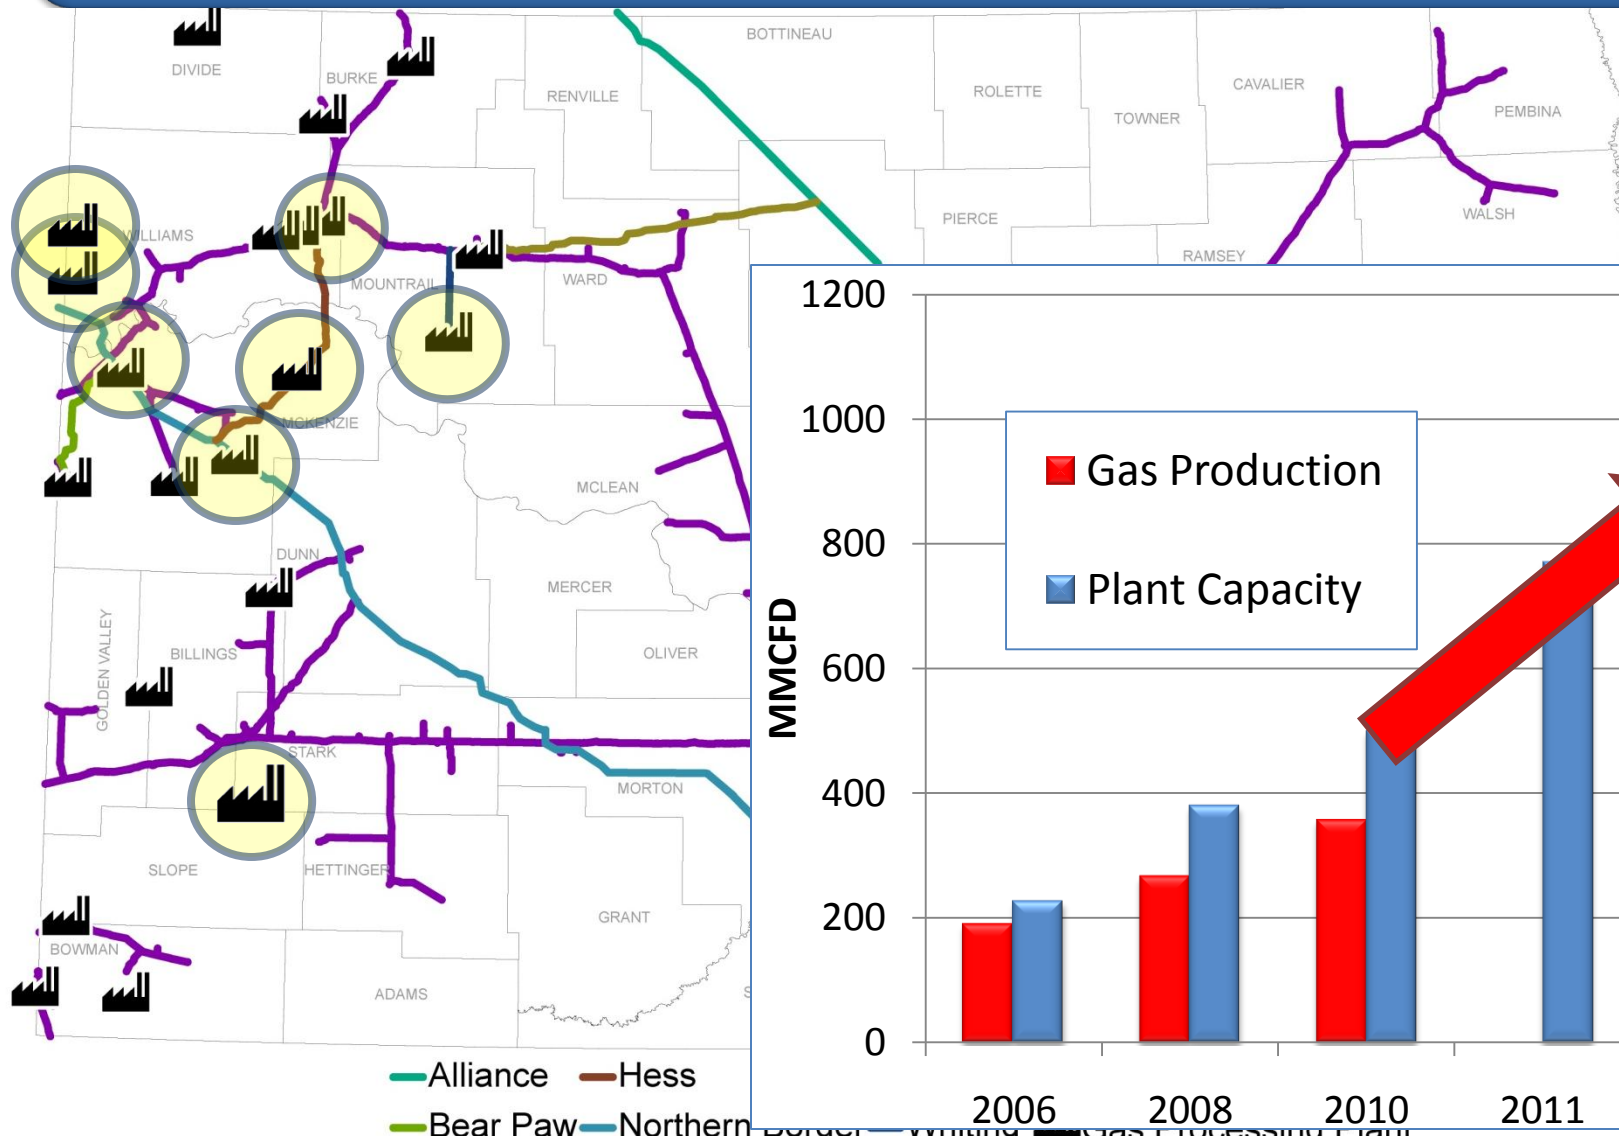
DIVIDE
BURKE
RENVILLE
BOTTINEAU
ROLETTE
TOWNER
CAVALIER
PEMBINA
WALSH
PIERCE
RAMSEY
WILLIAMS
MOUNTRAIL
WARD
MCKENZIE
MCLEAN
DUNN
MERCER
OLIVER
GOLDEN VALLEY
BILLINGS
STARK
MORTON
SLOPE
HETTINGER
GRANT
BOWMAN
ADAMS

Alliance
Hess
Bear Paw
Northern

1200
1000
800
600
400
200
0
MMCFD
Gas Production
Plant Capacity
2006
2008
2010
2011